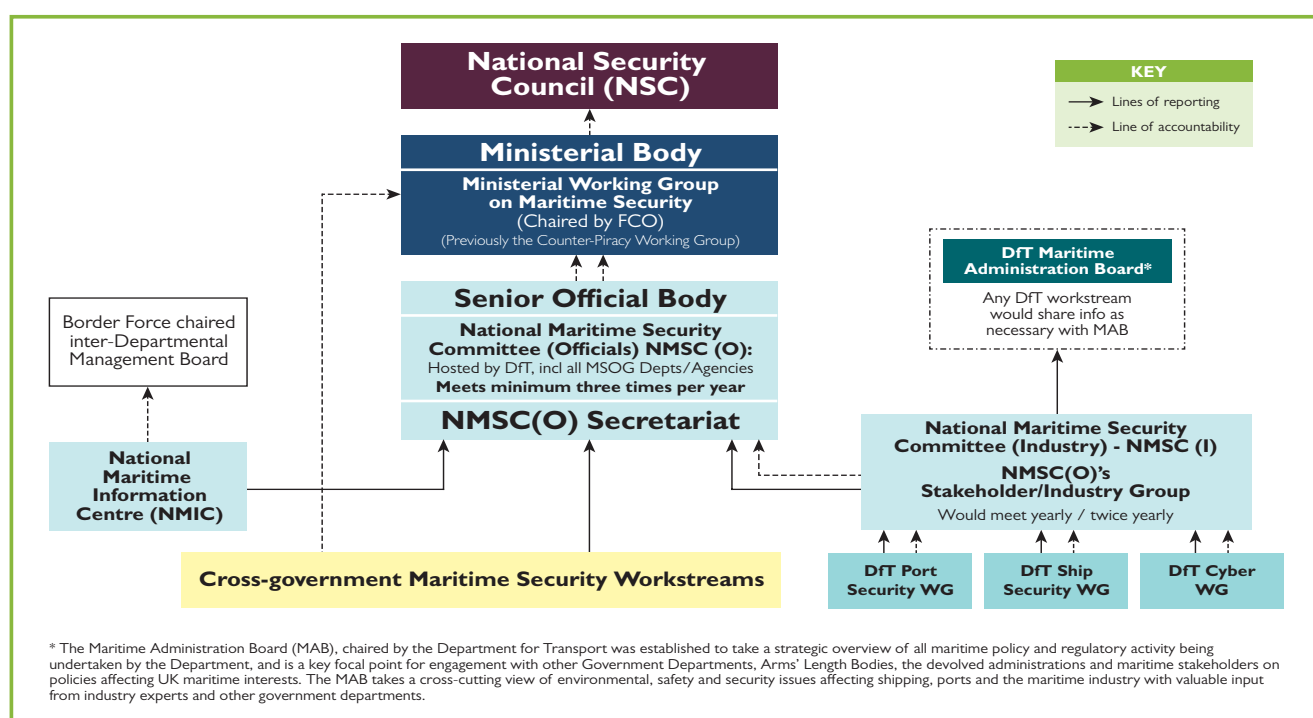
National Security Council (NSC)

KEY
Lines of reporting
Line of accountability

Ministerial Body
Ministerial Working Group on Maritime Security
(Chaired by FCO)
(Previously the Counter-Piracy Working Group)

Senior Official Body
National Maritime Security Committee (Officials) NMSC (O):
Hosted by DfT, incl all MSOG Depts/Agencies
Meets minimum three times per year

NMSC(O) Secretariat

Border Force chaired inter-Departmental Management Board

National Maritime Information Centre (NMIC)

DfT Maritime Administration Board*
Any DfT workstream would share info as necessary with MAB

National Maritime Security Committee (Industry) - NMSC (I)
NMSC(O)'s Stakeholder/Industry Group
Would meet yearly / twice yearly

Cross-government Maritime Security Workstreams

DfT Port Security WG

DfT Ship Security WG

DfT Cyber WG

* The Maritime Administration Board (MAB), chaired by the Department for Transport was established to take a strategic overview of all maritime policy and regulatory activity being undertaken by the Department, and is a key focal point for engagement with other Government Departments, Arms' Length Bodies, the devolved administrations and maritime stakeholders on policies affecting UK maritime interests. The MAB takes a cross-cutting view of environmental, safety and security issues affecting shipping, ports and the maritime industry with valuable input from industry experts and other government departments.